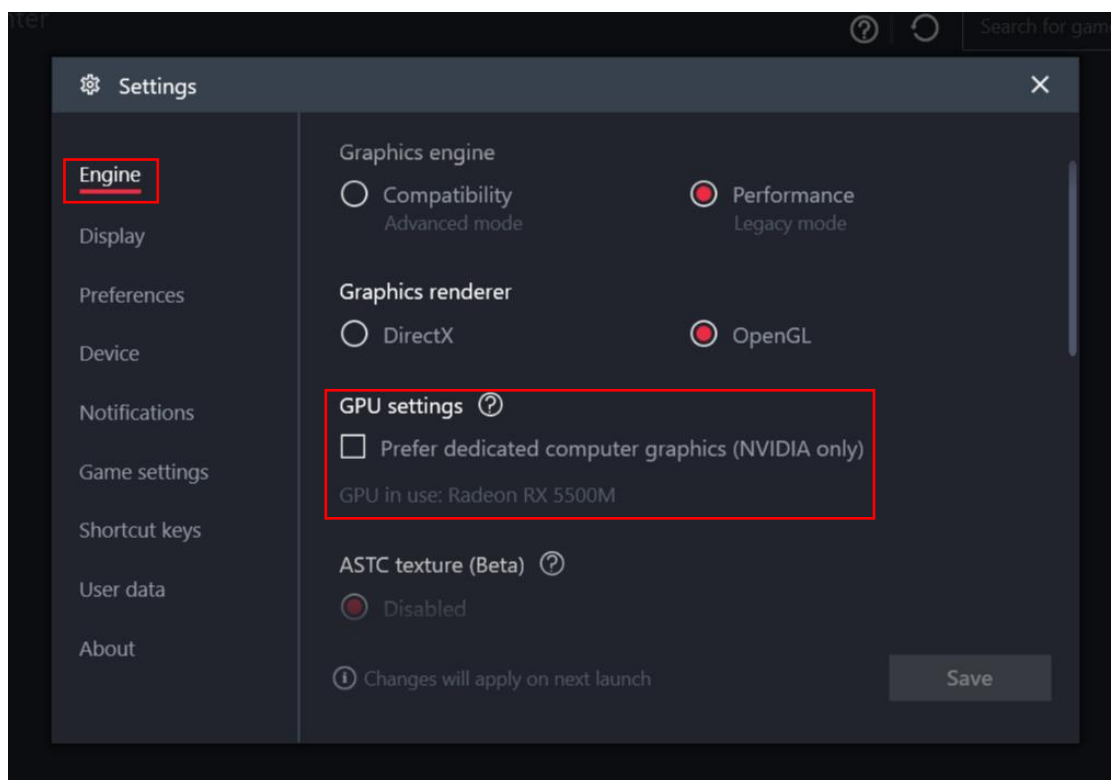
nter

Search for gam

Settings

Engine

Display

Preferences

Device

Notifications

Game settings

Shortcut keys

User data

About

Graphics engine

Compatibility
Advanced mode

Performance
Legacy mode

Graphics renderer

DirectX

OpenGL

GPU settings

Prefer dedicated computer graphics (NVIDIA only)

GPU in use: Radeon RX 5500M

ASTC texture (Beta)

Disabled

Changes will apply on next launch

Save